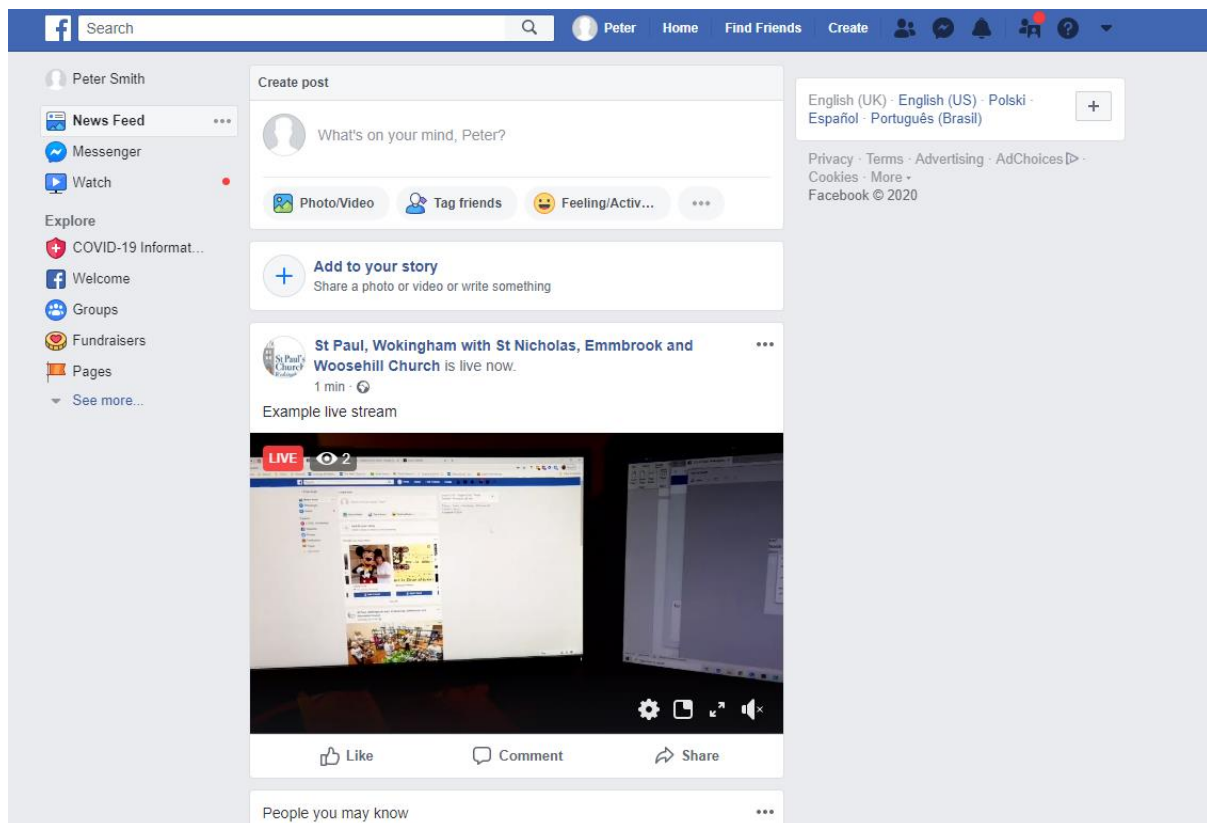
Search
Peter
Home
Find Friends
Create

Peter Smith
News Feed
Messenger
Watch
Explore
COVID-19 Informat...
Welcome
Groups
Fundraisers
Pages
See more...

Create post
What's on your mind, Peter?
Photo/Video
Tag friends
Feeling/Activ...

Add to your story
Share a photo or video or write something

St Paul's Church
St Paul, Wokingham with St Nicholas, Emmbrook and Woosehill Church is live now.
1 min ·
Example live stream
LIVE
2
Like
Comment
Share

People you may know

English (UK) · English (US) · Polski · Español · Português (Brasil)
+
Privacy · Terms · Advertising · AdChoices · Cookies · More ·
Facebook © 2020